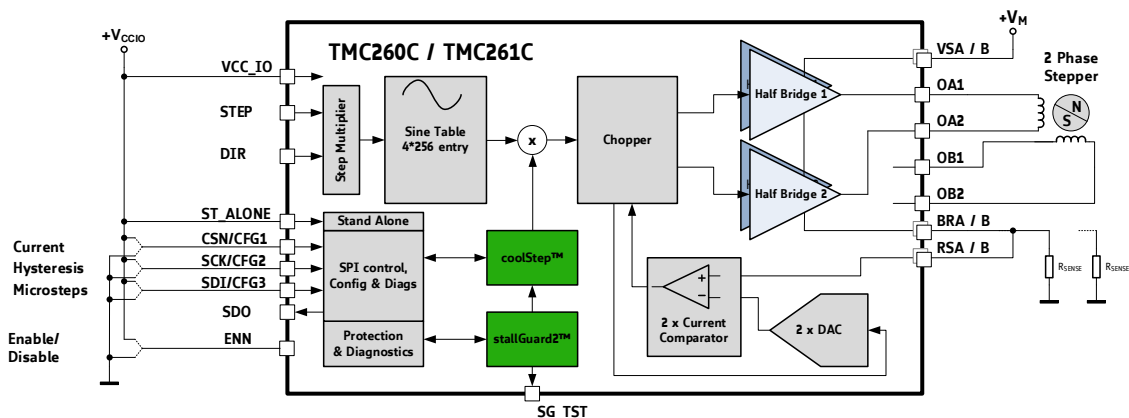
$+V_{CCIO}$

TMC260C / TMC261C

$+V_M$

VCC_IO

STEP

DIR

Step Multiplier

Sine Table 4*256 entry

x

Chopper

Half Bridge 1

Half Bridge 2

VSA / B

OA1

OA2

OB1

OB2

BRA / B

RSA / B

2 Phase Stepper

N

S

ST_ALONE

Stand Alone

Current

Hysteresis

Microsteps

CSN/CFG1

SCK/CFG2

SDI/CFG3

SPI control, Config & Diags

coolStep™

SDO

Enable/ Disable

ENN

Protection & Diagnostics

stallGuard2™

+

-

2 x Current Comparator

2 x DAC

$R_{SENSE}$

$R_{SENSE}$

SG_TST